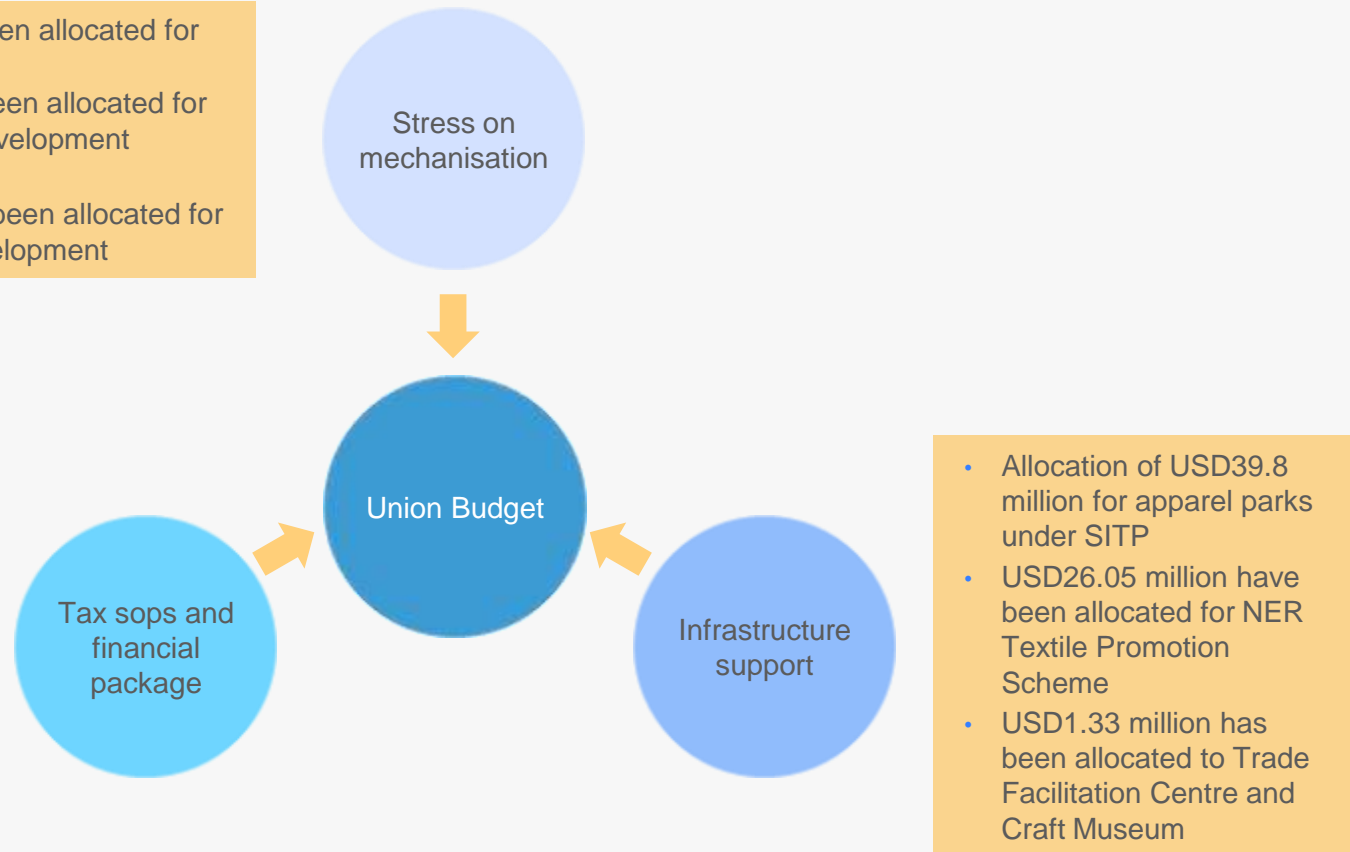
en allocated for

een allocated for velopment

been allocated for elopment

Stress on mechanisation

Union Budget

Tax sops and financial package

Infrastructure support

- Allocation of USD39.8 million for apparel parks under SITP
- USD26.05 million have been allocated for NER Textile Promotion Scheme
- USD1.33 million has been allocated to Trade Facilitation Centre and Craft Museum